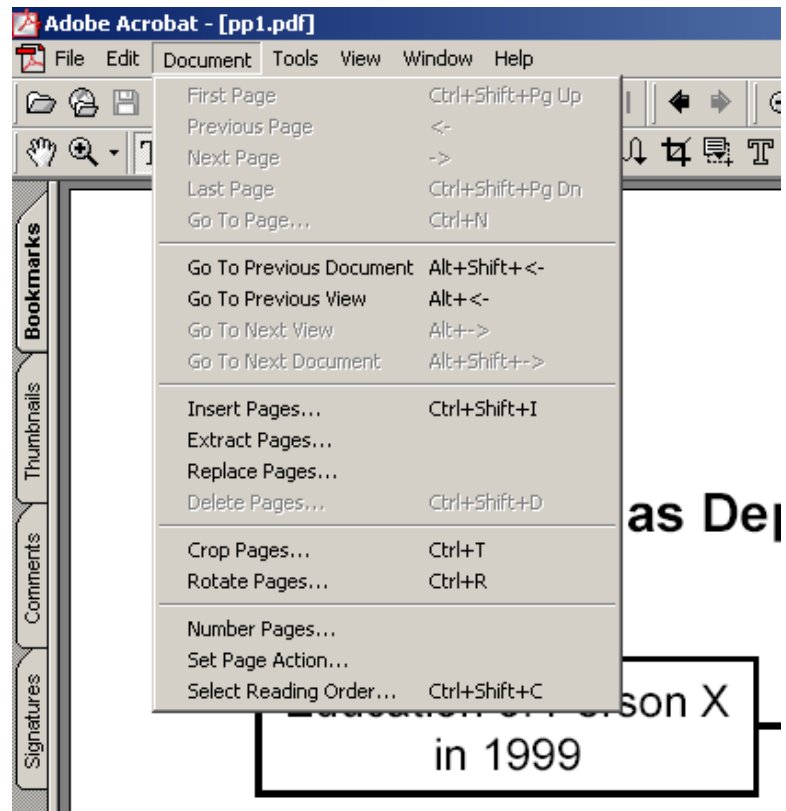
Adobe Acrobat - [pp1.pdf]

File Edit Document Tools View Window Help

| | |
|---|---|
| First Page | Ctrl+Shift+Pg Up |
| Previous Page | <- |
| Next Page | -> |
| Last Page | Ctrl+Shift+Pg Dn |
| Go To Page... | Ctrl+N |
| Go To Previous Document | Alt+Shift+<- |
| Go To Previous View | Alt+<- |
| Go To Next View | Alt+-> |
| Go To Next Document | Alt+Shift+-> |
| Insert Pages... | Ctrl+Shift+I |
| Extract Pages... | |
| Replace Pages... | |
| Delete Pages... | Ctrl+Shift+D |
| Crop Pages... | Ctrl+T |
| Rotate Pages... | Ctrl+R |
| Number Pages... | |
| Set Page Action... | |
| Select Reading Order... | Ctrl+Shift+C |

Bookmarks
Thumbnails
Comments
Signatures

as Dep

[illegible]son X
in 1999